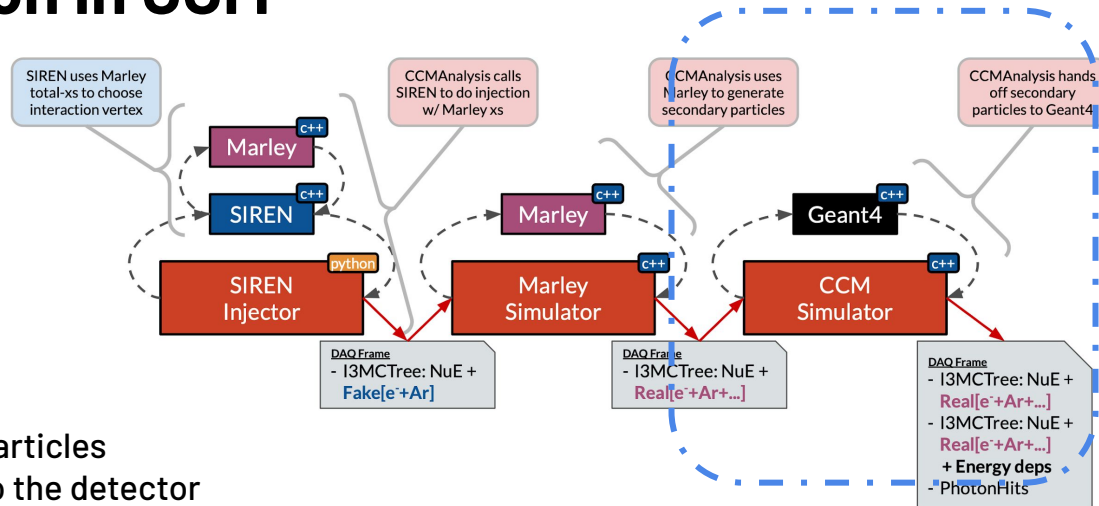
SIREN uses Marley total-xs to choose interaction vertex

CCMAnalysis calls SIREN to do injection w/ Marley xs

CCMAnalysis uses Marley to generate secondary particles

CCMAnalysis hands off secondary particles to Geant4

Marley
c++

SIREN
c++

Marley
c++

Geant4
c++

SIREN Injector
python

Marley Simulator
c++

CCM Simulator
c++

DAQ Frame
- I3MCTree: NuE + Fake[e⁻+Ar]

DAQ Frame
- I3MCTree: NuE + Real[e⁻+Ar+...]

DAQ Frame
- I3MCTree: NuE + Real[e⁻+Ar+...]
- I3MCTree: NuE + Real[e⁻+Ar+...] + Energy deps
- PhotonHits

articles
the detector